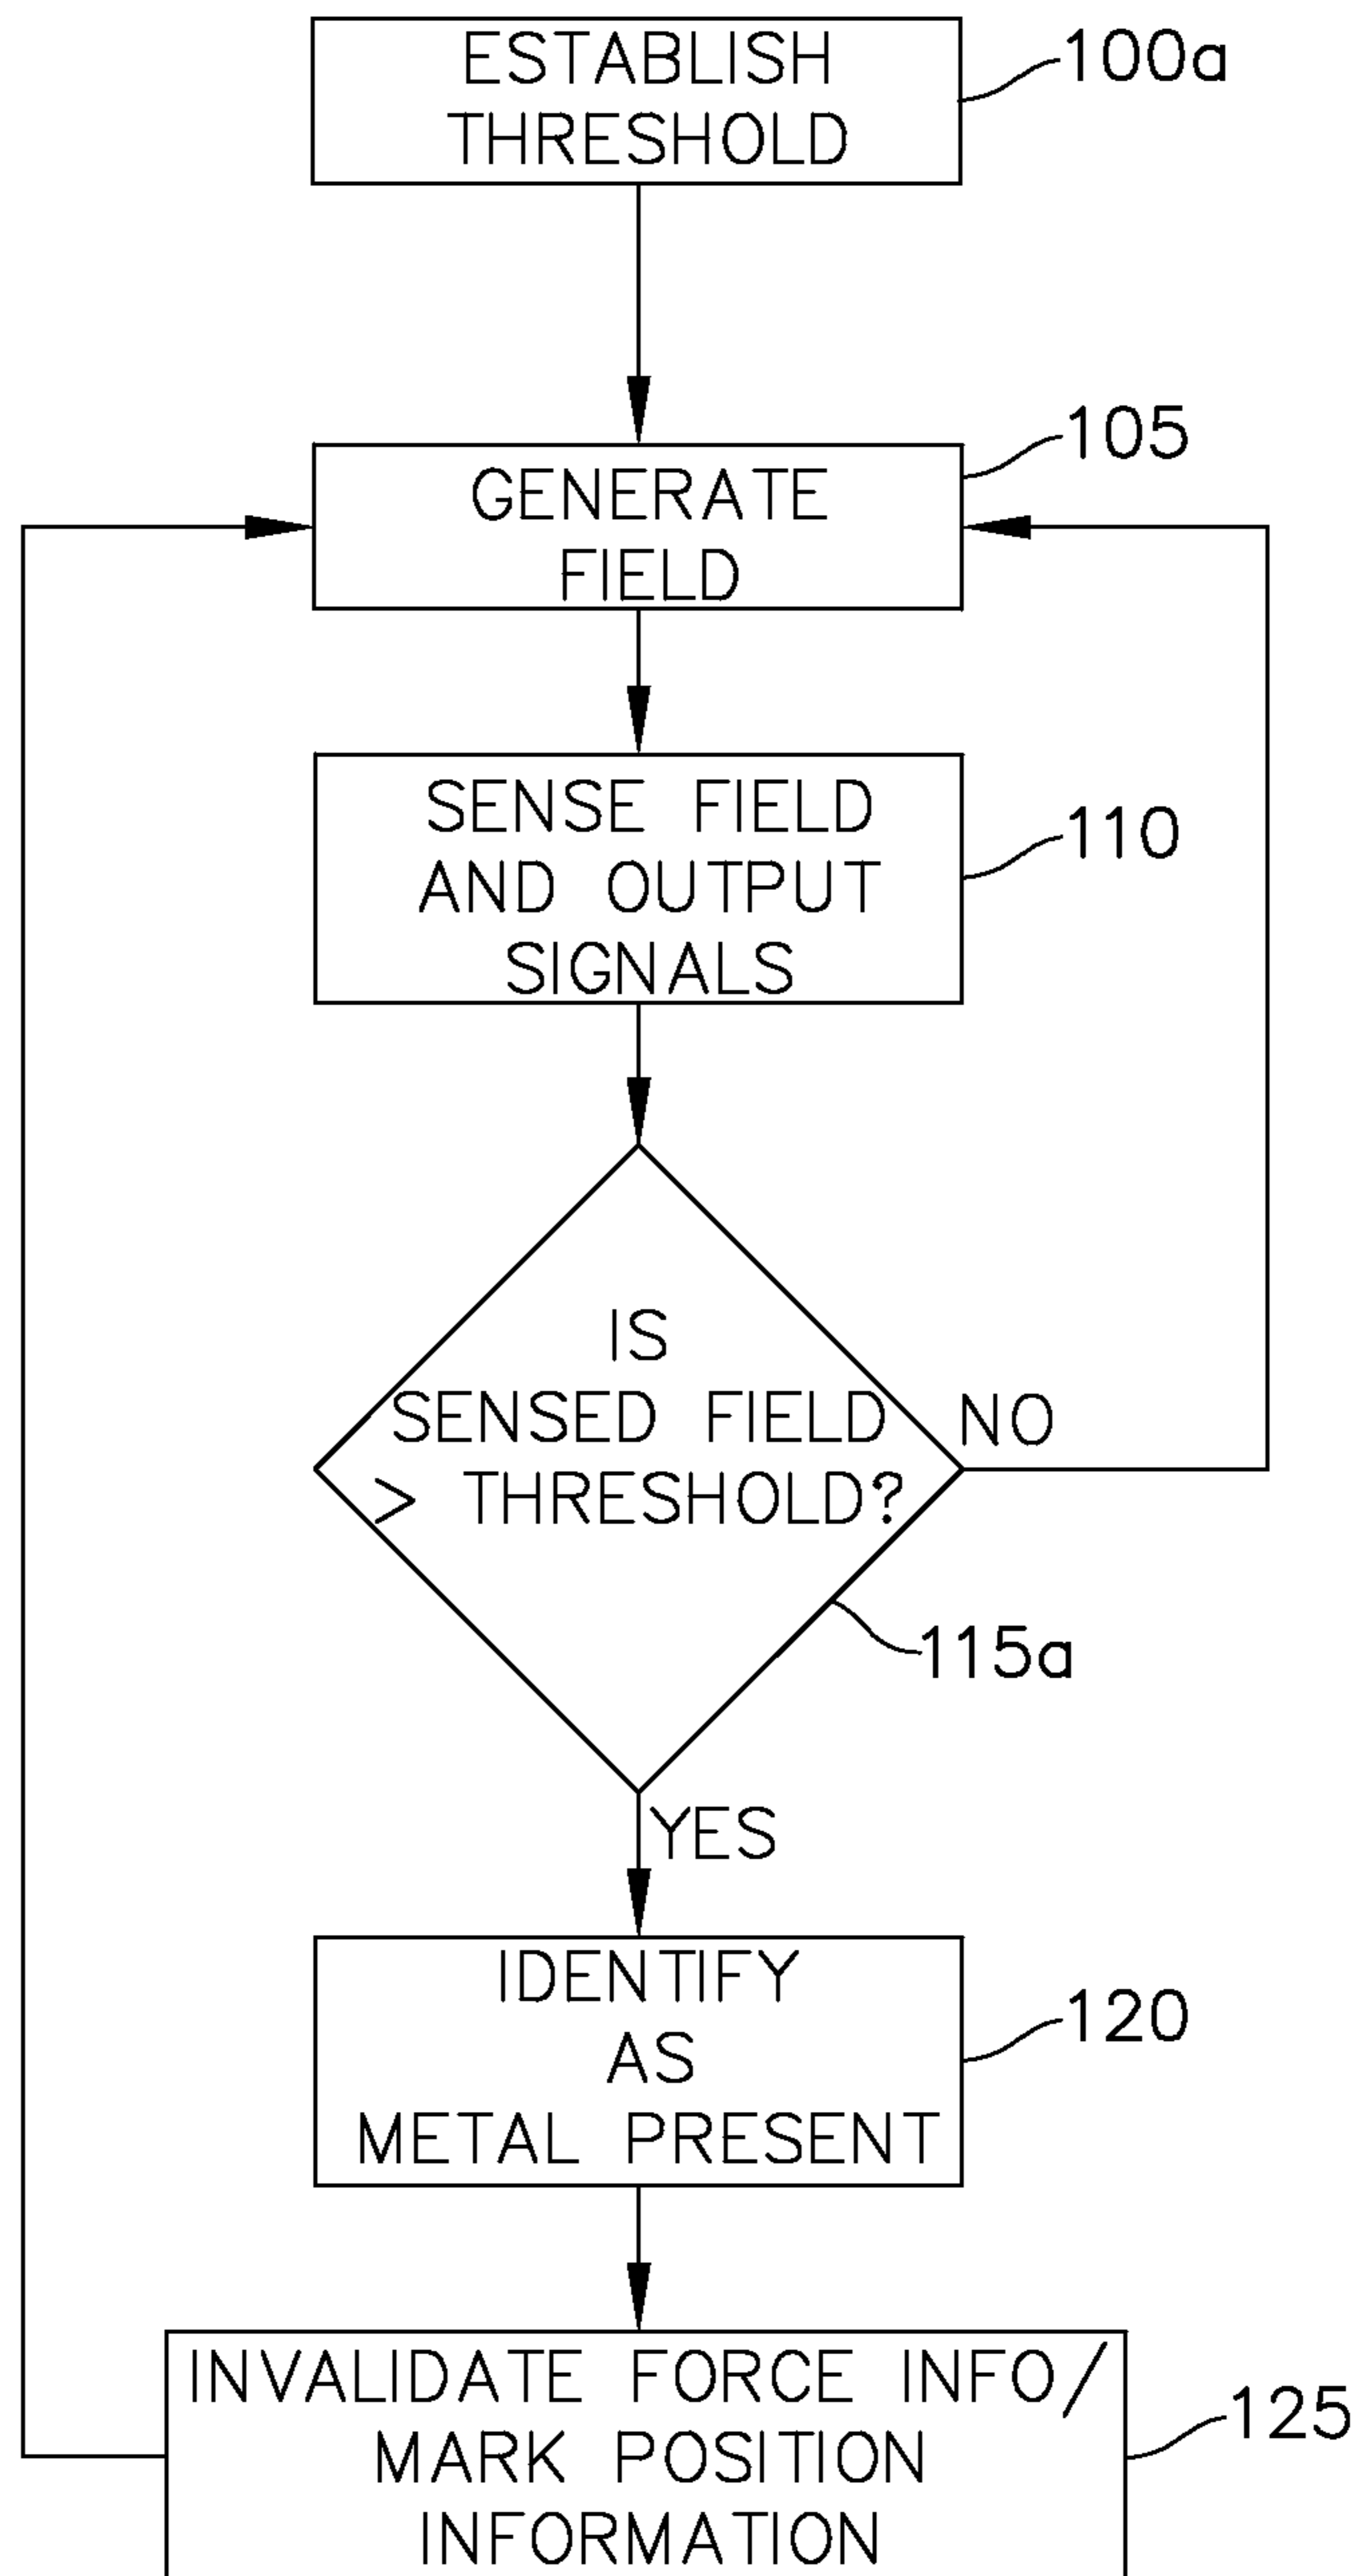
ESTABLISH THRESHOLD

100a

GENERATE FIELD

105

SENSE FIELD AND OUTPUT SIGNALS

110

IS SENSED FIELD > THRESHOLD?

NO

115a

YES

IDENTIFY AS METAL PRESENT

120

INVALIDATE FORCE INFO/ MARK POSITION INFORMATION

125